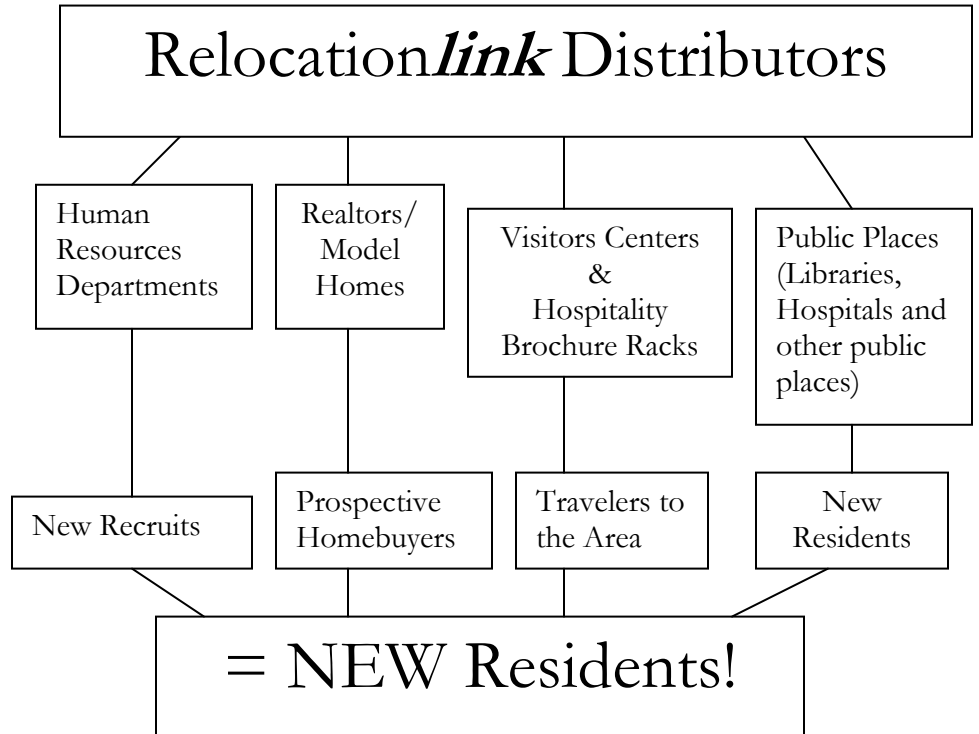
Relocation*link* Distributors

Human Resources Departments

Realtors/ Model Homes

Visitors Centers & Hospitality Brochure Racks

Public Places (Libraries, Hospitals and other public places)

New Recruits

Prospective Homebuyers

Travelers to the Area

New Residents

= NEW Residents!